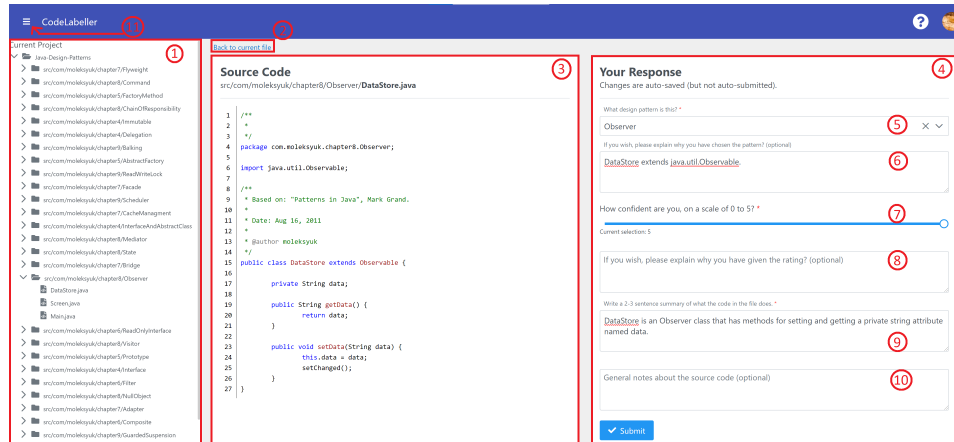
≡ CodeLabeller 11

?

Current Project 1

Java-Design-Patterns
src/com/moleksyuk/chapter7/Flyweight
src/com/moleksyuk/chapter8/Command
src/com/moleksyuk/chapter5/FactoryMethod
src/com/moleksyuk/chapter8/ChainOfResponsibility
src/com/moleksyuk/chapter4/Immutable
src/com/moleksyuk/chapter4/Delegation
src/com/moleksyuk/chapter9/Balking
src/com/moleksyuk/chapter5/AbstractFactory
src/com/moleksyuk/chapter9/ReadWriteLock
src/com/moleksyuk/chapter7/Facade
src/com/moleksyuk/chapter9/Scheduler
src/com/moleksyuk/chapter7/CacheManagment
src/com/moleksyuk/chapter4/InterfaceAndAbstractClass
src/com/moleksyuk/chapter8/Mediator
src/com/moleksyuk/chapter8/State
src/com/moleksyuk/chapter7/Bridge
src/com/moleksyuk/chapter8/Observer
DataStore.java
Screen.java
Main.java
src/com/moleksyuk/chapter6/ReadOnlyInterface
src/com/moleksyuk/chapter8/Visitor
src/com/moleksyuk/chapter5/Prototype
src/com/moleksyuk/chapter4/Interface
src/com/moleksyuk/chapter6/Filter
src/com/moleksyuk/chapter8/NullObject
src/com/moleksyuk/chapter7/Adapter
src/com/moleksyuk/chapter6/Composite
src/com/moleksyuk/chapter9/GuardedSuspension

2 Back to current file

Source Code 3
src/com/moleksyuk/chapter8/Observer/DataStore.java

1 /**
2 *
3 */
4 package com.moleksyuk.chapter8.Observer;
5
6 import java.util.Observable;
7
8 /**
9 * Based on: "Patterns in Java", Mark Grand.
10 *
11 * Date: Aug 16, 2011
12 *
13 * @author moleksyuk
14 */
15 public class DataStore extends Observable {
16
17 private String data;
18
19 public String getData() {
20 return data;
21 }
22
23 public void setData(String data) {
24 this.data = data;
25 setChanged();
26 }
27 }

Your Response 4
Changes are auto-saved (but not auto-submitted).

What design pattern is this? *
Observer 5

If you wish, please explain why you have chosen the pattern? (optional)
DataStore extends java.util.Observable. 6

How confident are you, on a scale of 0 to 5? * 7
Current selection: 5

If you wish, please explain why you have given the rating? (optional) 8

Write a 2-3 sentence summary of what the code in the file does. *
DataStore is an Observer class that has methods for setting and getting a private string attribute named data. 9

General notes about the source code (optional) 10

Submit